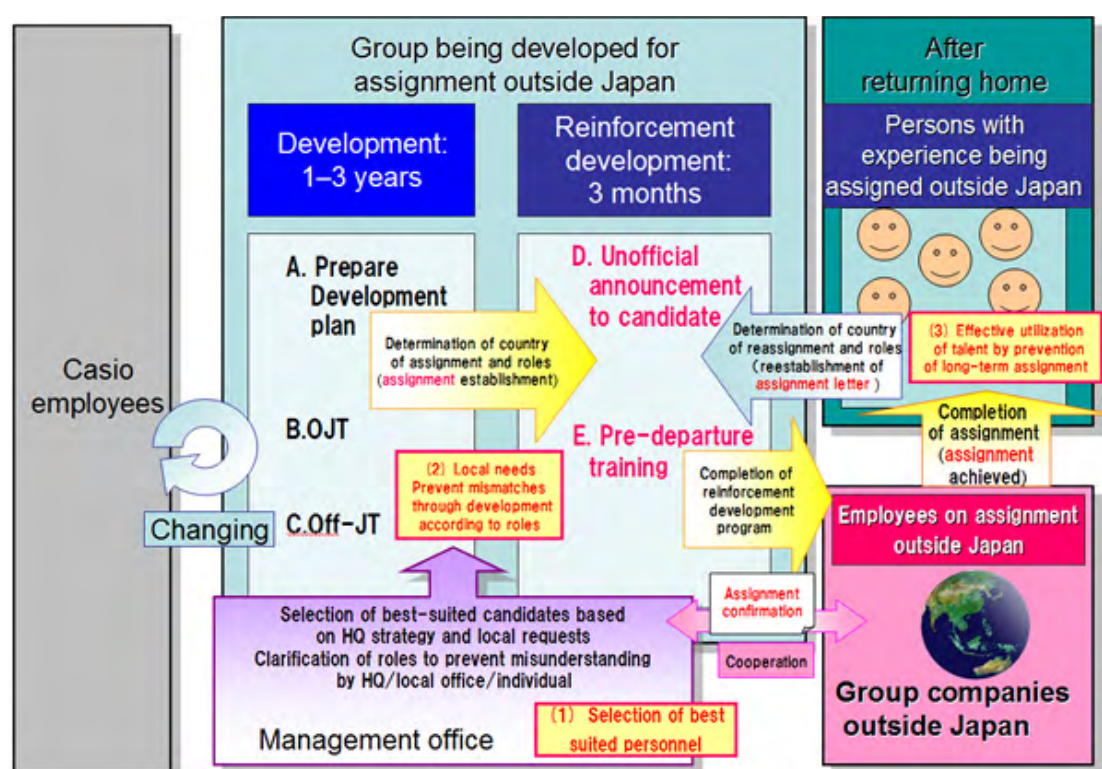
Casio employees

Changing

Group being developed for assignment outside Japan

Development: 1–3 years

Reinforcement development: 3 months

A. Prepare Development plan

B.OJT

C.Off-JT

Determination of country of assignment and roles (assignment establishment)

D. Unofficial announcement to candidate

E. Pre-departure training

(2) Local needs Prevent mismatches through development according to roles

Determination of country of reassignment and roles (reestablishment of assignment letter )

After returning home

Persons with experience being assigned outside Japan

(3) Effective utilization of talent by prevention of long-term assignment

Completion of assignment (assignment achieved)

Completion of reinforcement development program

Employees on assignment outside Japan

Group companies outside Japan

Selection of best-suited candidates based on HQ strategy and local requests
Clarification of roles to prevent misunderstanding by HQ/local office/individual

Assignment confirmation

Cooperation

Management office

(1) Selection of best suited personnel